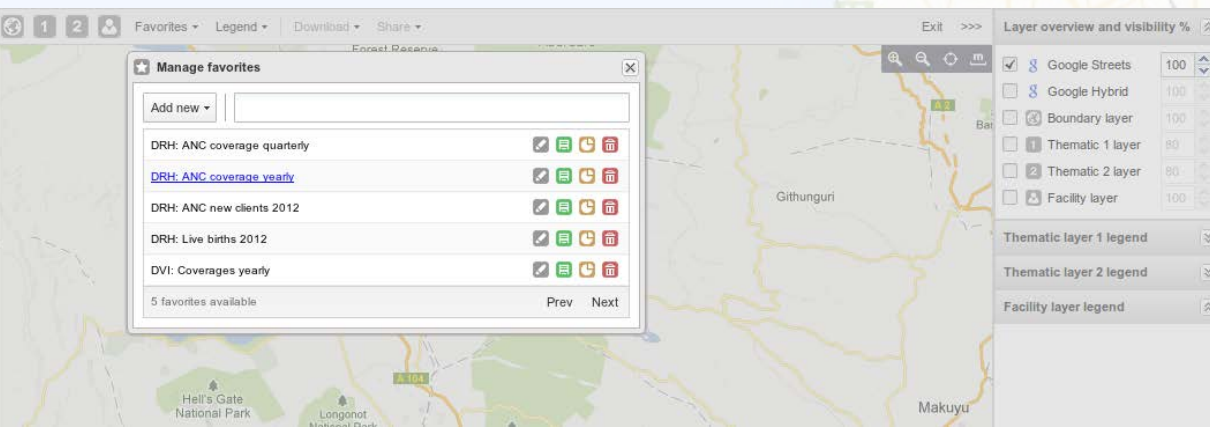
1 2 Favorites ▾ Legend ▾ Download ▾ Share ▾

Exit >>>

Forest Reserve

Manage favorites

Add new ▾

| DRH: ANC coverage quarterly |
|---|
| DRH: ANC coverage yearly |
| DRH: ANC new clients 2012 |
| DRH: Live births 2012 |
| DVI: Coverages yearly |

5 favorites available

Prev Next

A2

Githunguri

A 104

Hell's Gate National Park

Longonot National Park

Makuyu

Layer overview and visibility %

| Layer | % |
|---|---|
| Google Streets | 100 |
| Google Hybrid | 100 |
| Boundary layer | 100 |
| Thematic 1 layer | 80 |
| Thematic 2 layer | 80 |
| Facility layer | 100 |

Thematic layer 1 legend

Thematic layer 2 legend

Facility layer legend